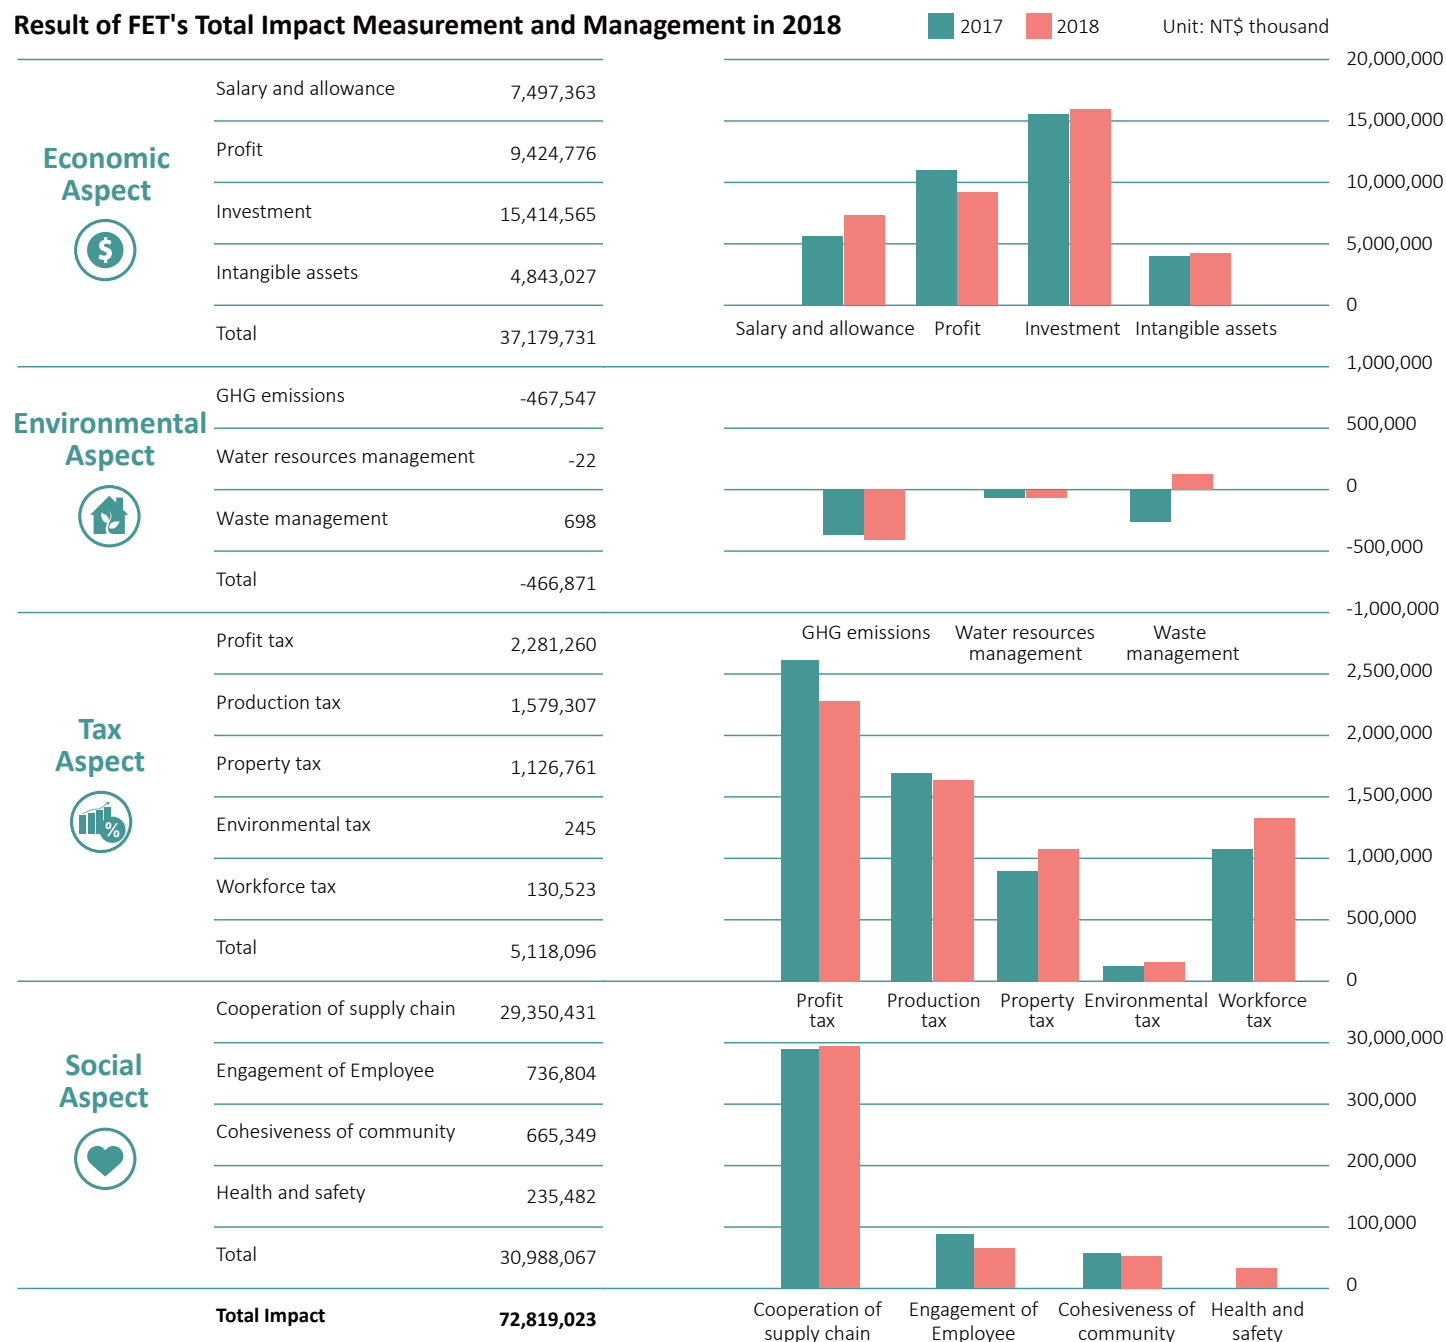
Result of FET's Total Impact Measurement and Management in 2018

2017 2018 Unit: NT$ thousand

Economic Aspect

| | |
|---|---|
| Salary and allowance | 7,497,363 |
| Profit | 9,424,776 |
| Investment | 15,414,565 |
| Intangible assets | 4,843,027 |
| Total | 37,179,731 |

20,000,000
15,000,000
10,000,000
5,000,000
0

Salary and allowance Profit Investment Intangible assets

Environmental Aspect

| | |
|---|---|
| GHG emissions | -467,547 |
| Water resources management | -22 |
| Waste management | 698 |
| Total | -466,871 |

1,000,000
500,000
0
-500,000
-1,000,000

GHG emissions Water resources management Waste management

Tax Aspect

| | |
|---|---|
| Profit tax | 2,281,260 |
| Production tax | 1,579,307 |
| Property tax | 1,126,761 |
| Environmental tax | 245 |
| Workforce tax | 130,523 |
| Total | 5,118,096 |

2,500,000
2,000,000
1,500,000
1,000,000
500,000
0

Profit tax Production tax Property tax Environmental tax Workforce tax

Social Aspect

| | |
|---|---|
| Cooperation of supply chain | 29,350,431 |
| Engagement of Employee | 736,804 |
| Cohesiveness of community | 665,349 |
| Health and safety | 235,482 |
| Total | 30,988,067 |

30,000,000
300,000
200,000
100,000
0

Cooperation of supply chain Engagement of Employee Cohesiveness of community Health and safety

**Total Impact** **72,819,023**